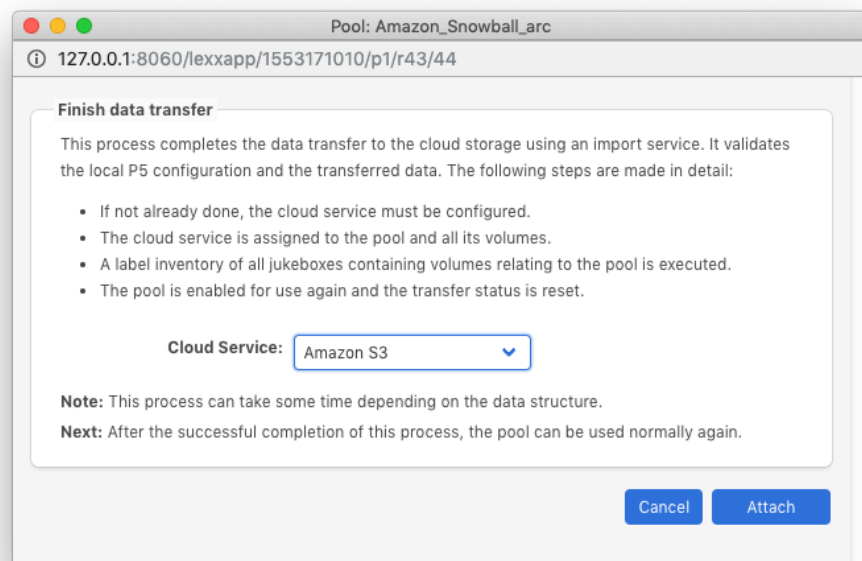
Pool: Amazon_Snowball_arc

127.0.0.1:8060/lexxapp/1553171010/p1/r43/44

Finish data transfer

This process completes the data transfer to the cloud storage using an import service. It validates the local P5 configuration and the transferred data. The following steps are made in detail:

- If not already done, the cloud service must be configured.
- The cloud service is assigned to the pool and all its volumes.
- A label inventory of all jukeboxes containing volumes relating to the pool is executed.
- The pool is enabled for use again and the transfer status is reset.

Cloud Service: Amazon S3

**Note:** This process can take some time depending on the data structure.

**Next:** After the successful completion of this process, the pool can be used normally again.

Cancel Attach